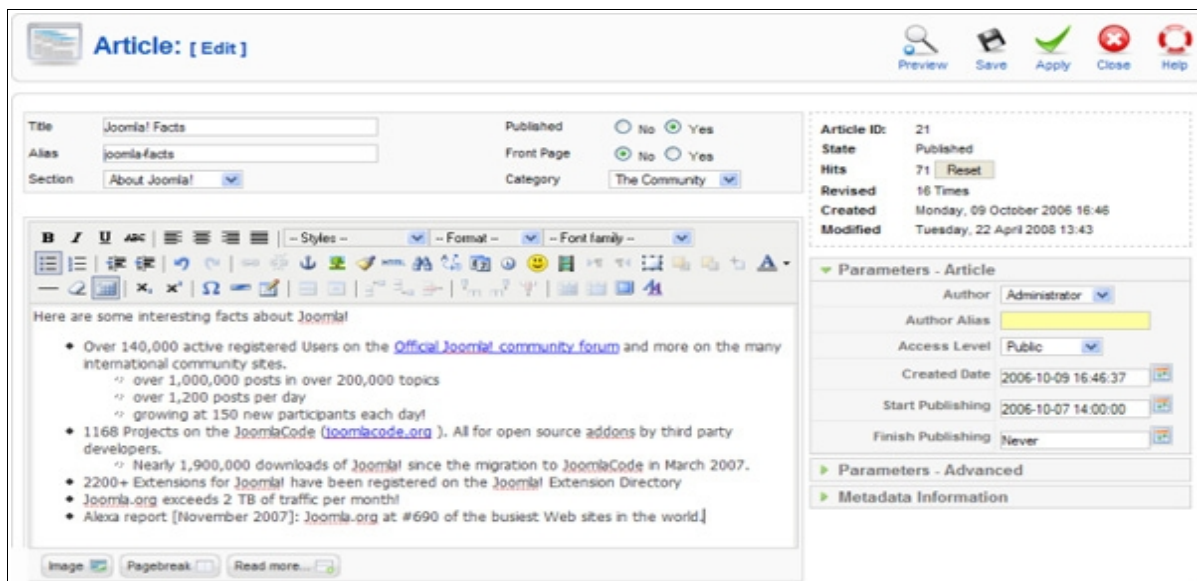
Article: [ Edit ]

Preview Save Apply Close Help

Title Joomla! Facts
Alias joomla-facts
Section About Joomla!
Published No Yes
Front Page No Yes
Category The Community

Article ID: 21
State Published
Hits 71 Reset
Revised 16 Times
Created Monday, 09 October 2006 16:46
Modified Tuesday, 22 April 2008 13:43

B I U ABC -- Styles -- -- Format -- -- Font family --

Here are some interesting facts about Joomla!

- Over 140,000 active registered Users on the Official Joomla! community forum and more on the many international community sites.
  - over 1,000,000 posts in over 200,000 topics
  - over 1,200 posts per day
  - growing at 150 new participants each day!
- 1168 Projects on the JoomlaCode (joomlacode.org ). All for open source addons by third party developers.
  - Nearly 1,900,000 downloads of Joomla! since the migration to JoomlaCode in March 2007.
- 2200+ Extensions for Joomla! have been registered on the Joomla! Extension Directory
- Joomla.org exceeds 2 TB of traffic per month!
- Alexa report [November 2007]: Joomla.org at #690 of the busiest Web sites in the world.

Image Pagebreak Read more...

Parameters - Article
Author Administrator
Author Alias
Access Level Public
Created Date 2006-10-09 16:46:37
Start Publishing 2006-10-07 14:00:00
Finish Publishing Never
Parameters - Advanced
Metadata Information